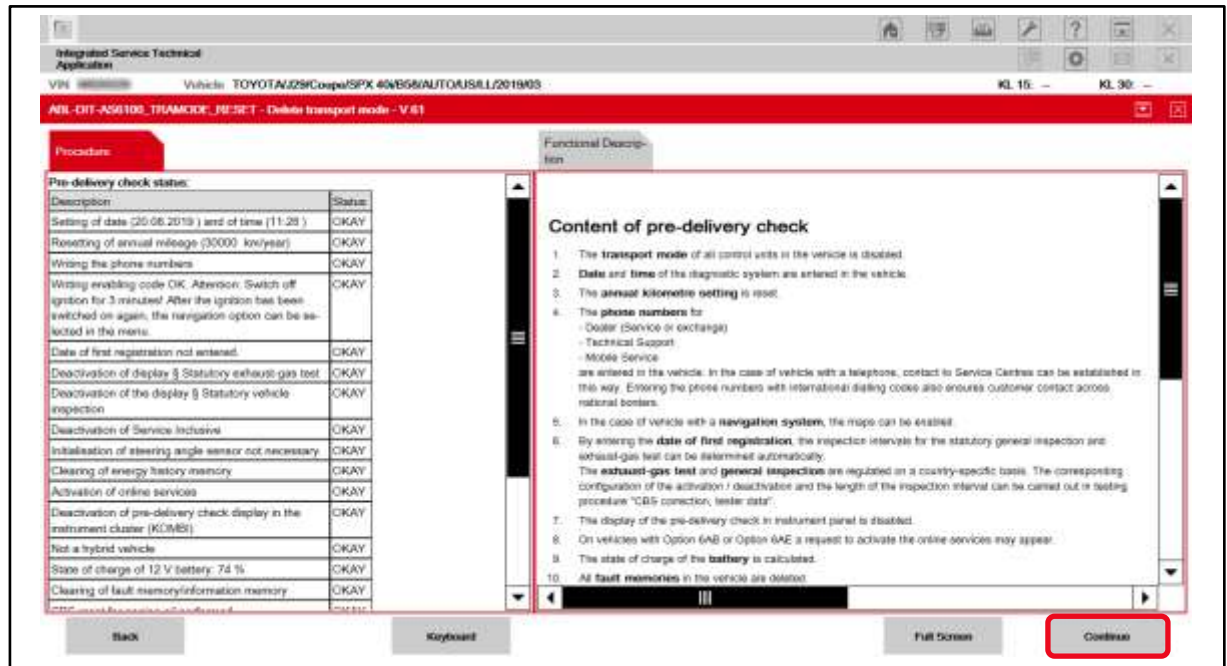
Integrated Service Technical Application

VIN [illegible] Vehicle TOYOTA/J29/Coupe/SPX 40i/B58/AUTO/USA/LL/2019/03 KL 15: – KL 30: –

ABL-DIT-AS6100_TRAMODE_RESET - Delete transport mode - V.61

Procedure

Functional Description

Pre-delivery check status:

| Description | Status |
|---|---|
| Setting of date (20.08.2019 ) and of time (11:28 ) | OKAY |
| Resetting of annual mileage (30000 km/year) | OKAY |
| Writing the phone numbers | OKAY |
| Writing enabling code OK. Attention: Switch off ignition for 3 minutes! After the ignition has been switched on again, the navigation option can be selected in the menu. | OKAY |
| Date of first registration not entered. | OKAY |
| Deactivation of display § Statutory exhaust-gas test | OKAY |
| Deactivation of the display § Statutory vehicle inspection | OKAY |
| Deactivation of Service Inclusive | OKAY |
| Initialisation of steering angle sensor not necessary | OKAY |
| Clearing of energy history memory | OKAY |
| Activation of online services | OKAY |
| Deactivation of pre-delivery check display in the instrument cluster (KOMBI) | OKAY |
| Not a hybrid vehicle | OKAY |
| State of charge of 12 V battery: 74 % | OKAY |
| Clearing of fault memory/information memory | OKAY |
| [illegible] | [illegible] |

Content of pre-delivery check

1. The **transport mode** of all control units in the vehicle is disabled.
2. **Date** and **time** of the diagnostic system are entered in the vehicle.
3. The **annual kilometre setting** is reset.
4. The **phone numbers** for
- Dealer (Service or exchange)
- Technical Support
- Mobile Service
are entered in the vehicle. In the case of vehicle with a telephone, contact to Service Centres can be established in this way. Entering the phone numbers with international dialling codes also ensures customer contact across national borders.
5. In the case of vehicle with a **navigation system**, the maps can be enabled.
6. By entering the **date of first registration**, the inspection intervals for the statutory general inspection and exhaust-gas test can be determined automatically.
The **exhaust-gas test** and **general inspection** are regulated on a country-specific basis. The corresponding configuration of the activation / deactivation and the length of the inspection interval can be carried out in testing procedure "CBS correction, tester data".
7. The display of the pre-delivery check in instrument panel is disabled.
8. On vehicles with Option 6AB or Option 6AE a request to activate the online services may appear.
9. The state of charge of the **battery** is calculated.
10. All **fault memories** in the vehicle are deleted.

Back

Keyboard

Full Screen

Continue